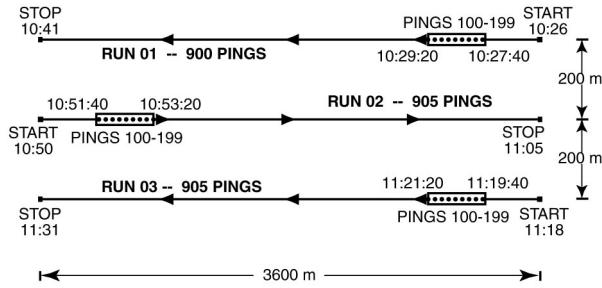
STOP
10:41

PINGS 100-199

START
10:26

RUN 01 -- 900 PINGS

10:29:20

10:27:40

200 m

10:51:40

10:53:20

RUN 02 -- 905 PINGS

START
10:50

PINGS 100-199

STOP
11:05

200 m

RUN 03 -- 905 PINGS

11:21:20

11:19:40

STOP
11:31

PINGS 100-199

START
11:18

3600 m